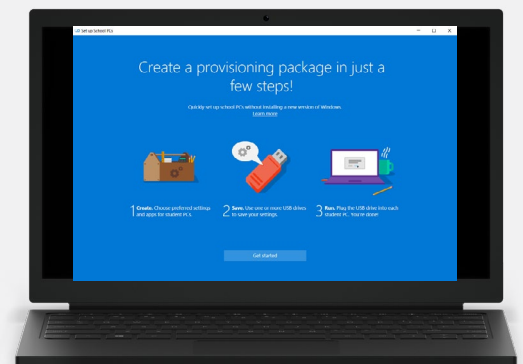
Set up School PCs

Create a provisioning package in just a few steps!

Quickly set up school PCs without installing a new version of Windows.
Learn more

1 Create. Choose preferred settings and apps for student PCs.

2 Save. Use one or more USB drives to save your settings.

3 Run. Plug the USB drive into each student PC. You're done!

Get started